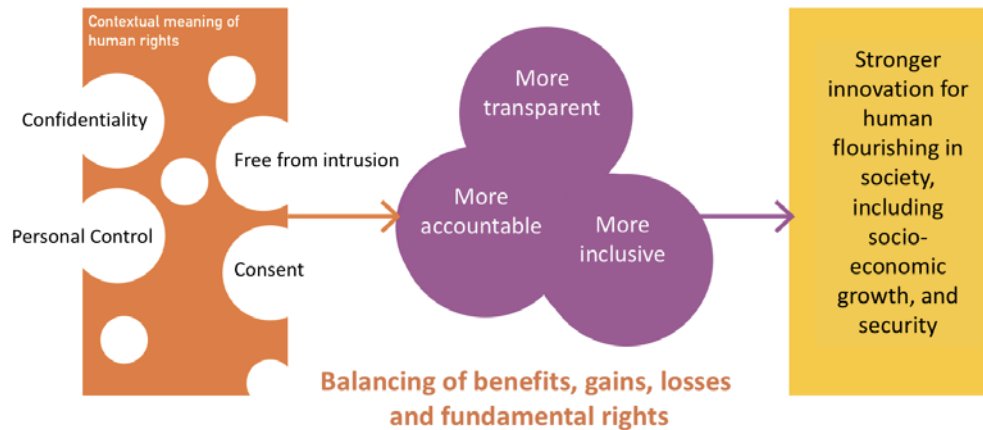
Contextual meaning of human rights

Confidentiality

Free from intrusion

Personal Control

Consent

More transparent

More accountable

More inclusive

Stronger innovation for human flourishing in society, including socio-economic growth, and security

Balancing of benefits, gains, losses and fundamental rights